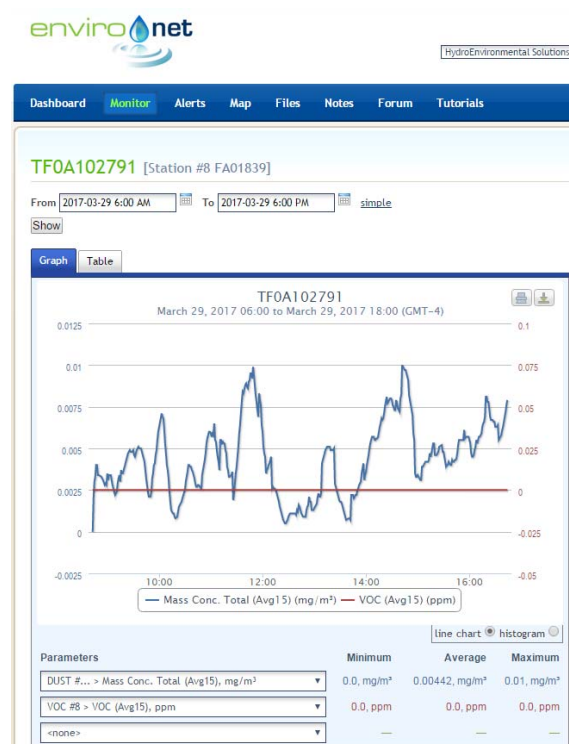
enviro net

HydroEnvironmental Solutions

Dashboard Monitor Alerts Map Files Notes Forum Tutorials

TF0A102791 [Station #8 FA01839]

From 2017-03-29 6:00 AM To 2017-03-29 6:00 PM simple

Show

Graph Table

TF0A102791
March 29, 2017 06:00 to March 29, 2017 18:00 (GMT-4)

0.0125
0.01
0.0075
0.005
0.0025
0
-0.0025

0.1
0.075
0.05
0.025
0
-0.025
-0.05

10:00 12:00 14:00 16:00

— Mass Conc. Total (Avg15) (mg/m³) — VOC (Avg15) (ppm)

line chart histogram

| Parameters | Minimum | Average | Maximum |
|---|---|---|---|
| DUST #... > Mass Conc. Total (Avg15), mg/m³ | 0.0, mg/m³ | 0.00442, mg/m³ | 0.01, mg/m³ |
| VOC #8 > VOC (Avg15), ppm | 0.0, ppm | 0.0, ppm | 0.0, ppm |
| <none> | — | — | — |